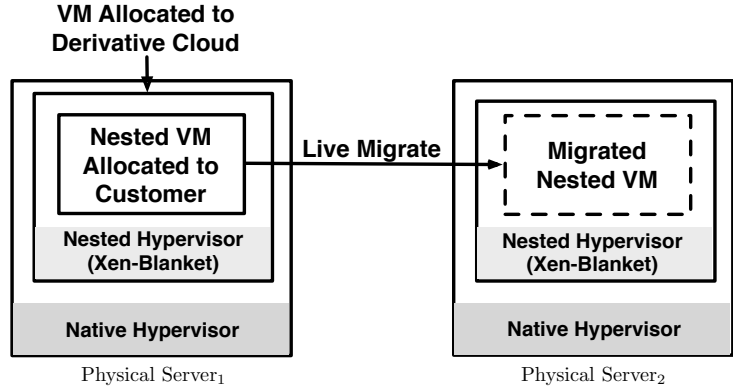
VM Allocated to Derivative Cloud

Nested VM Allocated to Customer

Live Migrate

Migrated Nested VM

Nested Hypervisor (Xen-Blanket)

Nested Hypervisor (Xen-Blanket)

Native Hypervisor

Native Hypervisor

Physical Server$_1$

Physical Server$_2$